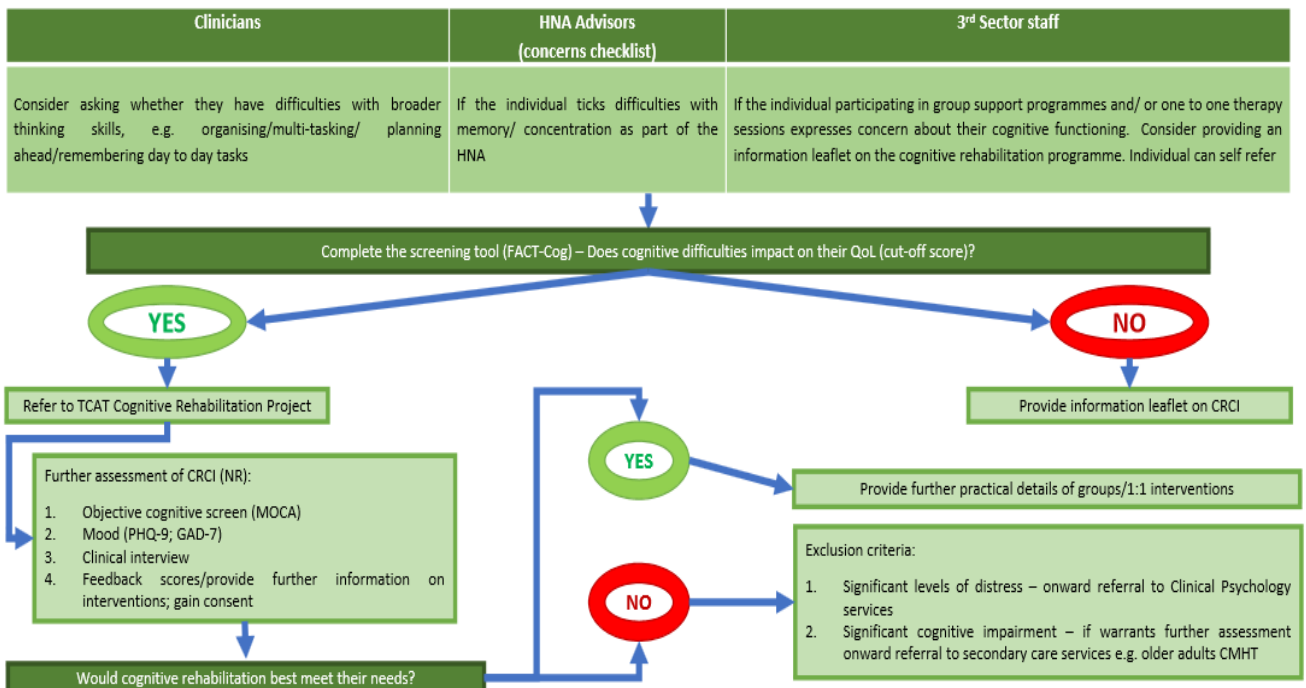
| Clinicians | HNA Advisors (concerns checklist) | 3rd Sector staff |
|---|---|---|
| Consider asking whether they have difficulties with broader thinking skills, e.g. organising/multi-tasking/ planning ahead/remembering day to day tasks | If the individual ticks difficulties with memory/ concentration as part of the HNA | If the individual participating in group support programmes and/ or one to one therapy sessions expresses concern about their cognitive functioning. Consider providing an information leaflet on the cognitive rehabilitation programme. Individual can self refer |

Complete the screening tool (FACT-Cog) – Does cognitive difficulties impact on their QoL (cut-off score)?

YES

NO

Refer to TCAT Cognitive Rehabilitation Project

Provide information leaflet on CRCI

Further assessment of CRCI (NR):

1. Objective cognitive screen (MOCA)
2. Mood (PHQ-9; GAD-7)
3. Clinical interview
4. Feedback scores/provide further information on interventions; gain consent

YES

Provide further practical details of groups/1:1 interventions

NO

Exclusion criteria:

1. Significant levels of distress – onward referral to Clinical Psychology services
2. Significant cognitive impairment – if warrants further assessment onward referral to secondary care services e.g. older adults CMHT

Would cognitive rehabilitation best meet their needs?